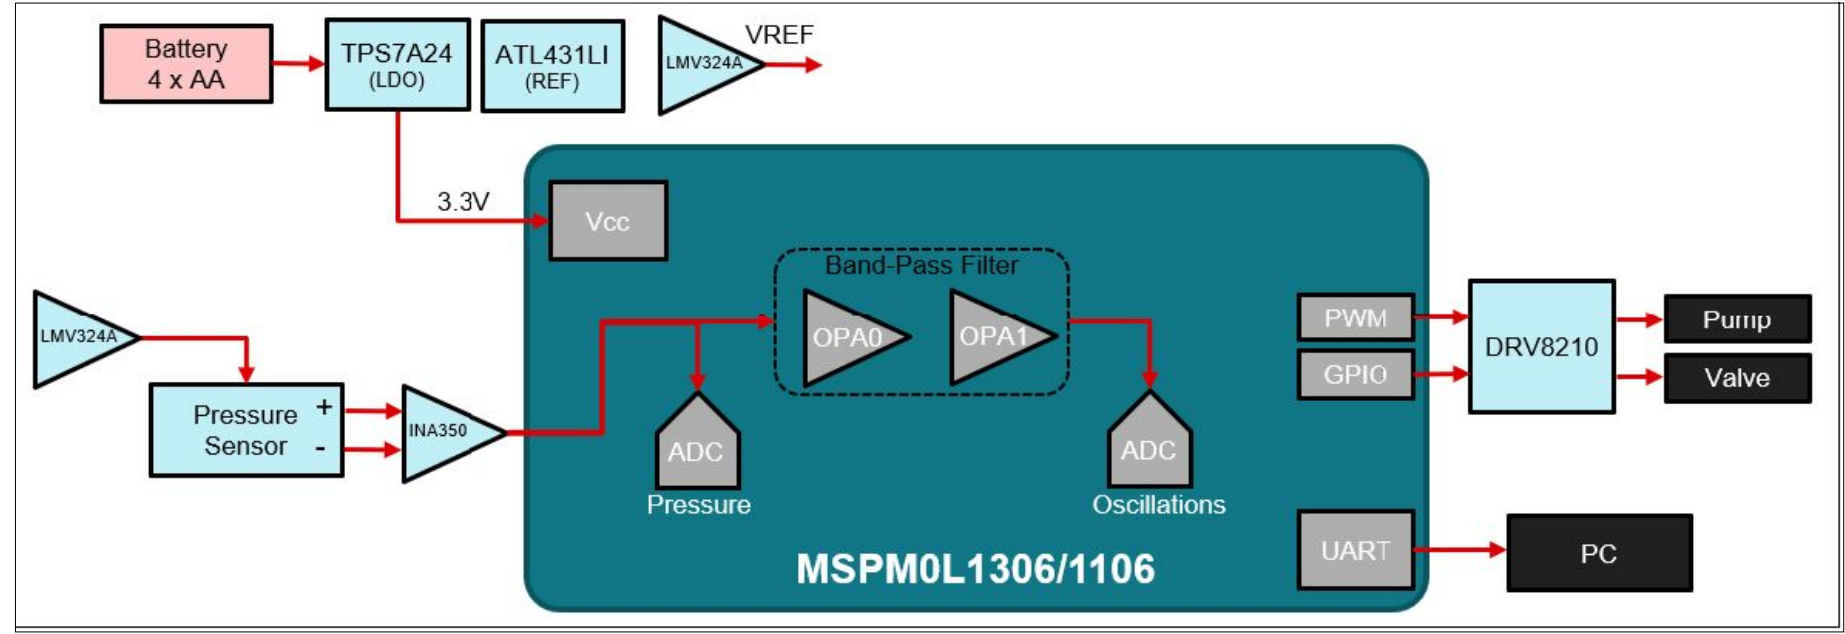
Battery 4 x AA

TPS7A24 (LDO)

ATL431LI (REF)

LMV324A

VREF

3.3V

Vcc

Band-Pass Filter

OPA0

OPA1

LMV324A

Pressure Sensor

+

-

INA350

ADC

Pressure

ADC

Oscillations

PWM

GPIO

DRV8210

Pump

Valve

UART

PC

MSPM0L1306/1106